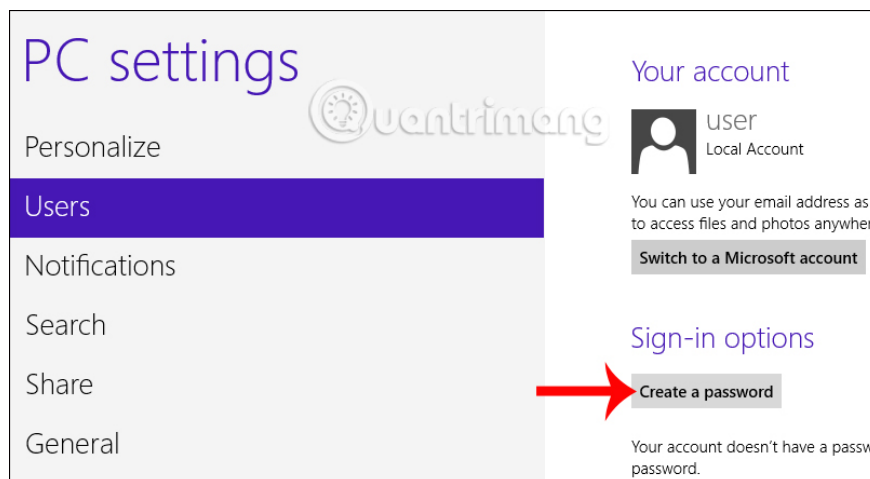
PC settings

Personalize

Users

Notifications

Search

Share

General

Quantrimang

Your account

user
Local Account

You can use your email address as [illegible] to access files and photos anywher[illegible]

Switch to a Microsoft account

Sign-in options

Create a password

Your account doesn't have a passw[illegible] password.